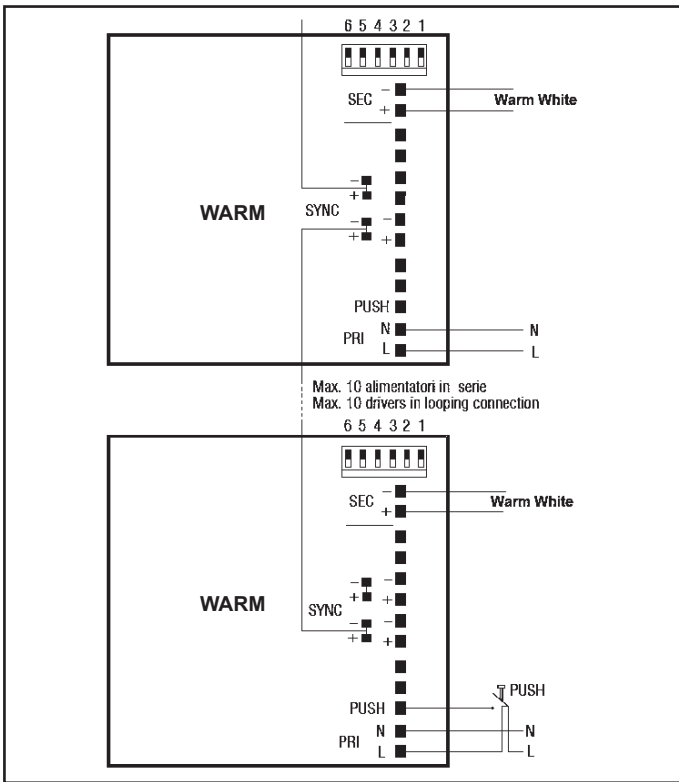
6 5 4 3 2 1

SEC −
+
Warm White

WARM

SYNC
−
+
−
+
−
+

PUSH
PRI
N
L
N
L

Max. 10 alimentatori in serie
Max. 10 drivers in looping connection

6 5 4 3 2 1

SEC −
+
Warm White

WARM

SYNC
−
+
−
+
−
+
−
+

PUSH
PRI
N
L
PUSH
N
L